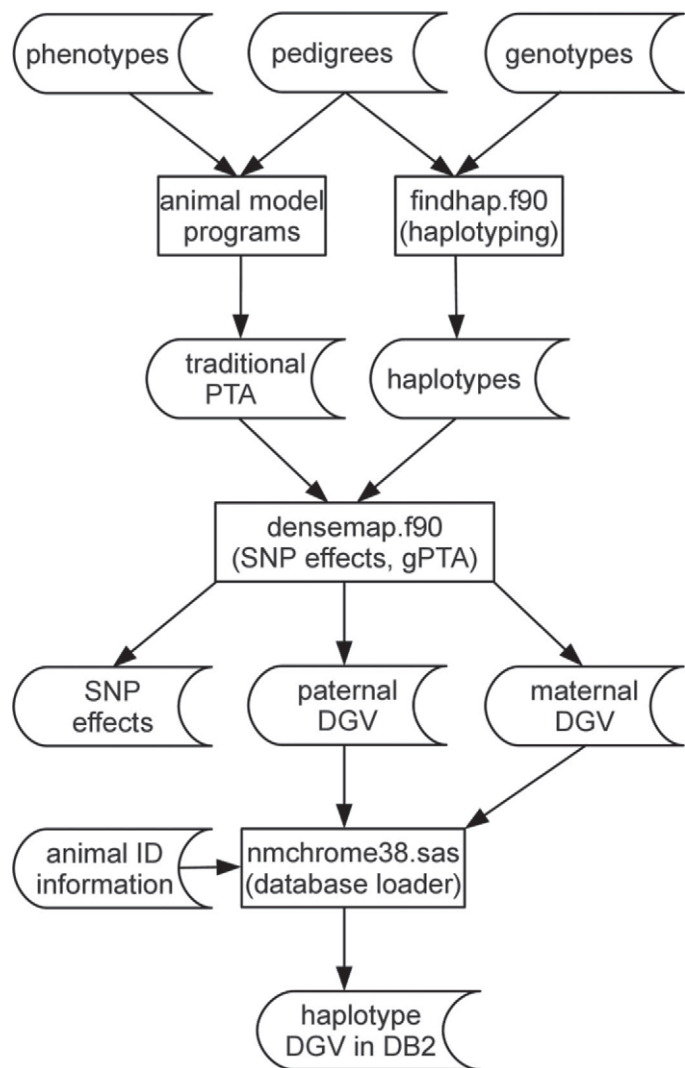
phenotypes

pedigrees

genotypes

animal model programs

findhap.f90 (haplotyping)

traditional PTA

haplotypes

densemap.f90 (SNP effects, gPTA)

SNP effects

paternal DGV

maternal DGV

animal ID information

nmchrome38.sas (database loader)

haplotype DGV in DB2